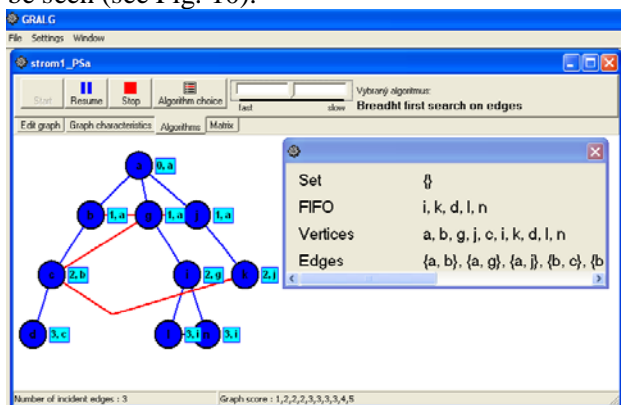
be seen (see Fig. 10).

GRALG
File Settings Window
strom1_PSa
Start Resume Stop Algorithm choice
fast slow
Vybraný algoritmus:
Breadht first search on edges
Edit graph Graph characteristics Algorithms Matrix

a 0, a
b 1, a
g 1, a
j 1, a
c 2, b
i 2, g
k 2, j
d 3, c
l 3, i
n 3, i

| Set | {} |
|---|---|
| FIFO | i, k, d, l, n |
| Vertices | a, b, g, j, c, i, k, d, l, n |
| Edges | {a, b}, {a, g}, {a, j}, {b, c}, {b |

Number of incident edges : 3
Graph score : 1,2,2,2,3,3,3,3,4,5